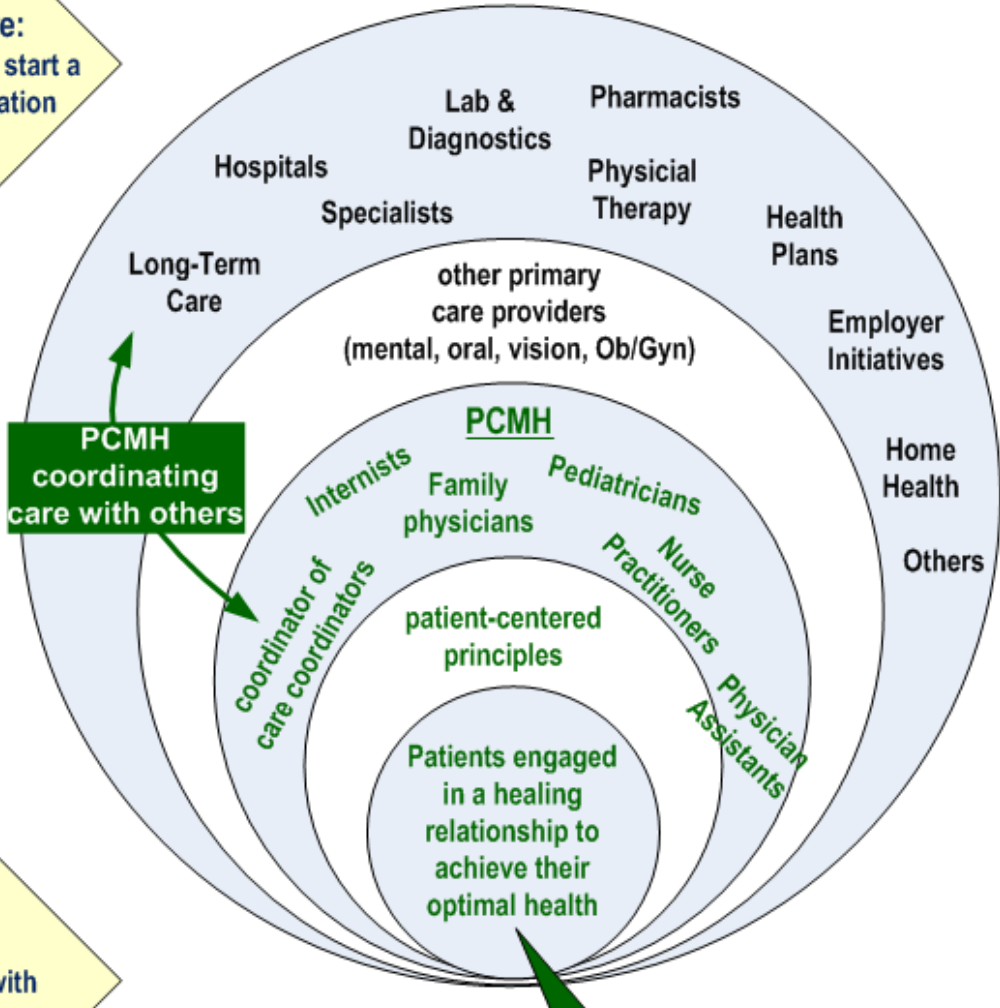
e:
start a
ation

Lab &
Diagnostics

Pharmacists

Hospitals

Physicial
Therapy

Specialists

Health
Plans

Long-Term
Care

other primary
care providers
(mental, oral, vision, Ob/Gyn)

Employer
Initiatives

PCMH
coordinating
care with others

PCMH

Home
Health

Internists

Family
physicians

Pediatricians

Others

coordinator of
care coordinators

Nurse
Practitioners

patient-centered
principles

Physician
Assistants

Patients engaged
in a healing
relationship to
achieve their
optimal health

vith